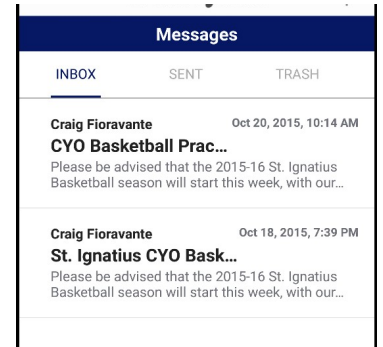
Messages

INBOX SENT TRASH

Craig Fioravante Oct 20, 2015, 10:14 AM
CYO Basketball Prac...
Please be advised that the 2015-16 St. Ignatius Basketball season will start this week, with our...

Craig Fioravante Oct 18, 2015, 7:39 PM
St. Ignatius CYO Bask...
Please be advised that the 2015-16 St. Ignatius Basketball season will start this week, with our...